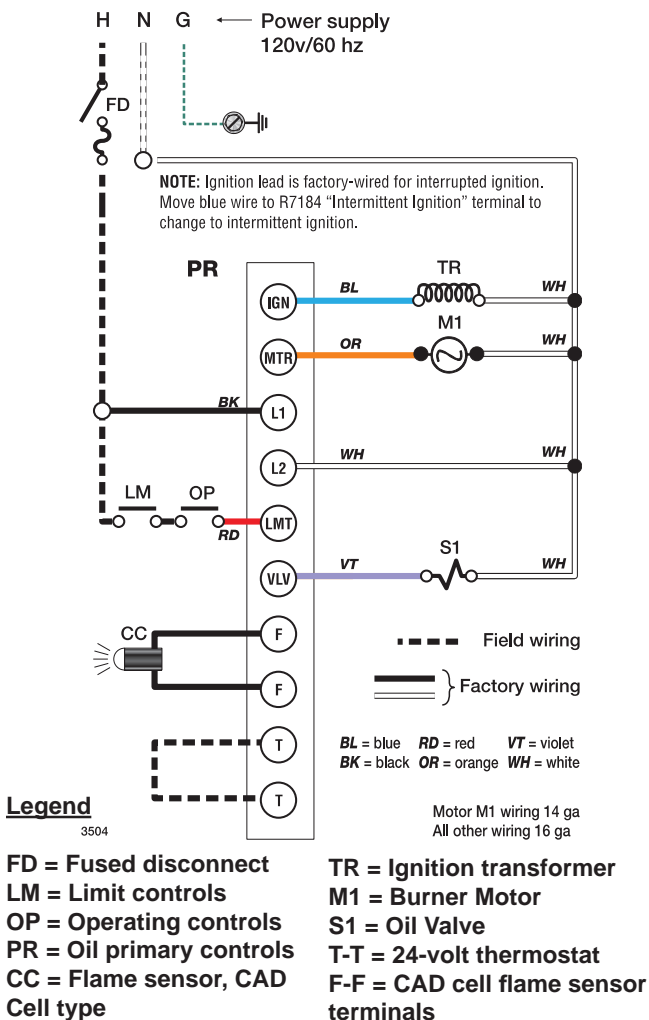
H N G ← Power supply 120v/60 hz

FD

NOTE: Ignition lead is factory-wired for interrupted ignition. Move blue wire to R7184 "Intermittent Ignition" terminal to change to intermittent ignition.

PR

TR

IGN BL WH

M1

MTR OR WH

BK L1

L2 WH WH

LM OP

RD LMT

S1

VLV VT WH

CC

F

F

Field wiring

Factory wiring

T

T

*BL* = blue *RD* = red *VT* = violet
*BK* = black *OR* = orange *WH* = white

Motor M1 wiring 14 ga
All other wiring 16 ga

Legend
3504

FD = Fused disconnect
LM = Limit controls
OP = Operating controls
PR = Oil primary controls
CC = Flame sensor, CAD Cell type

TR = Ignition transformer
M1 = Burner Motor
S1 = Oil Valve
T-T = 24-volt thermostat
F-F = CAD cell flame sensor terminals